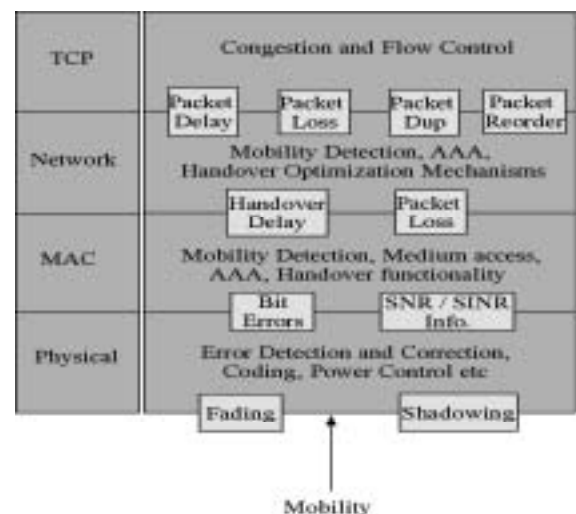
TCP

Congestion and Flow Control

Packet Delay

Packet Loss

Packet Dup

Packet Reorder

Network

Mobility Detection, AAA, Handover Optimization Mechanisms

Handover Delay

Packet Loss

MAC

Mobility Detection, Medium access, AAA, Handover functionality

Bit Errors

SNR / SINR Info.

Physical

Error Detection and Correction, Coding, Power Control etc

Fading

Shadowing

Mobility